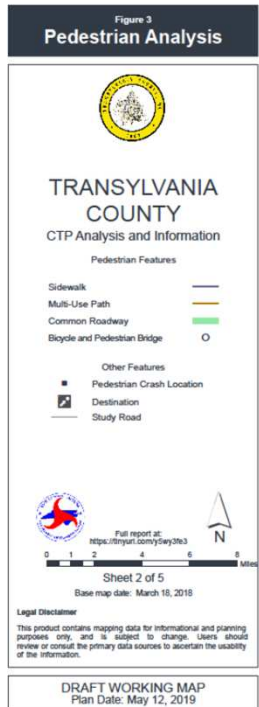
Figure 3
Pedestrian Analysis

TRANSYLVANIA COUNTY
CTP Analysis and Information

Pedestrian Features

Sidewalk
Multi-Use Path
Common Roadway
Bicycle and Pedestrian Bridge

Other Features

Pedestrian Crash Location
Destination
Study Road

Full report at:
https://tinyurl.com/y5wy3fe3

N

0 1 2 4 6 8 Miles

Sheet 2 of 5
Base map date: March 18, 2018

Legal Disclaimer
This product contains mapping data for informational and planning purposes only, and is subject to change. Users should review or consult the primary data sources to ascertain the usability of the information.

DRAFT WORKING MAP
Plan Date: May 12, 2019